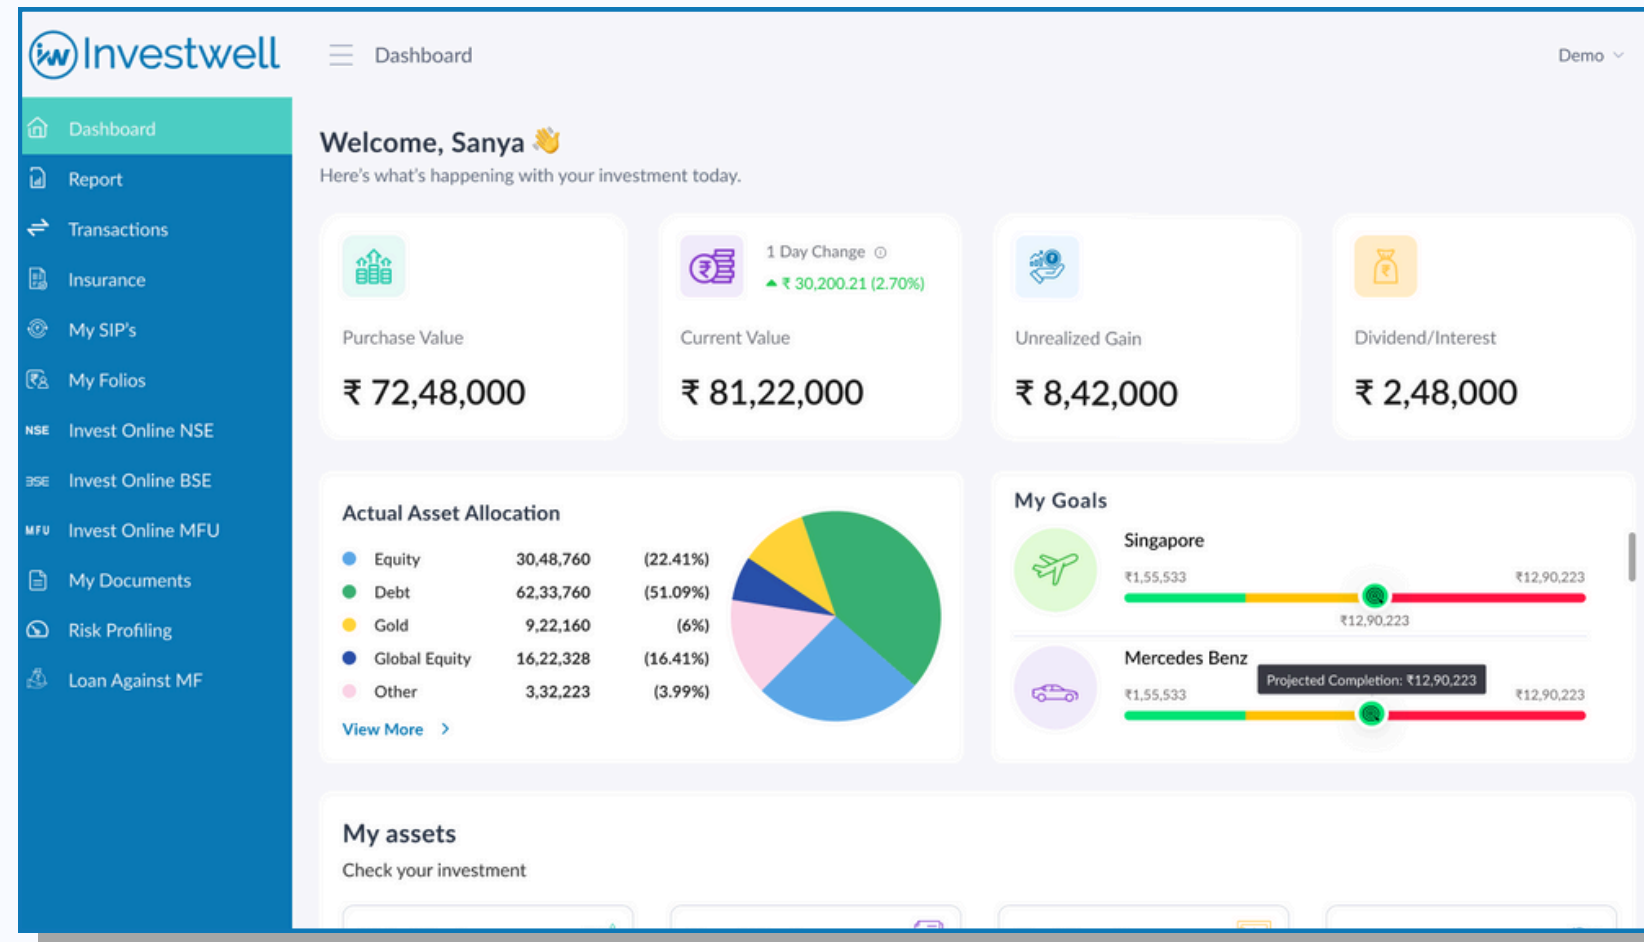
iw Investwell

Dashboard

Demo

Dashboard
Report
Transactions
Insurance
My SIP's
My Folios
NSE Invest Online NSE
BSE Invest Online BSE
MFU Invest Online MFU
My Documents
Risk Profiling
Loan Against MF

Welcome, Sanya 👋
Here's what's happening with your investment today.

Purchase Value
₹ 72,48,000

1 Day Change
▲ ₹ 30,200.21 (2.70%)
Current Value
₹ 81,22,000

Unrealized Gain
₹ 8,42,000

Dividend/Interest
₹ 2,48,000

Actual Asset Allocation

| | | |
|---|---|---|
| Equity | 30,48,760 | (22.41%) |
| Debt | 62,33,760 | (51.09%) |
| Gold | 9,22,160 | (6%) |
| Global Equity | 16,22,328 | (16.41%) |
| Other | 3,32,223 | (3.99%) |

View More >

My Goals

Singapore
₹1,55,533 ₹12,90,223
₹12,90,223

Mercedes Benz
Projected Completion: ₹12,90,223
₹1,55,533 ₹12,90,223

My assets
Check your investment